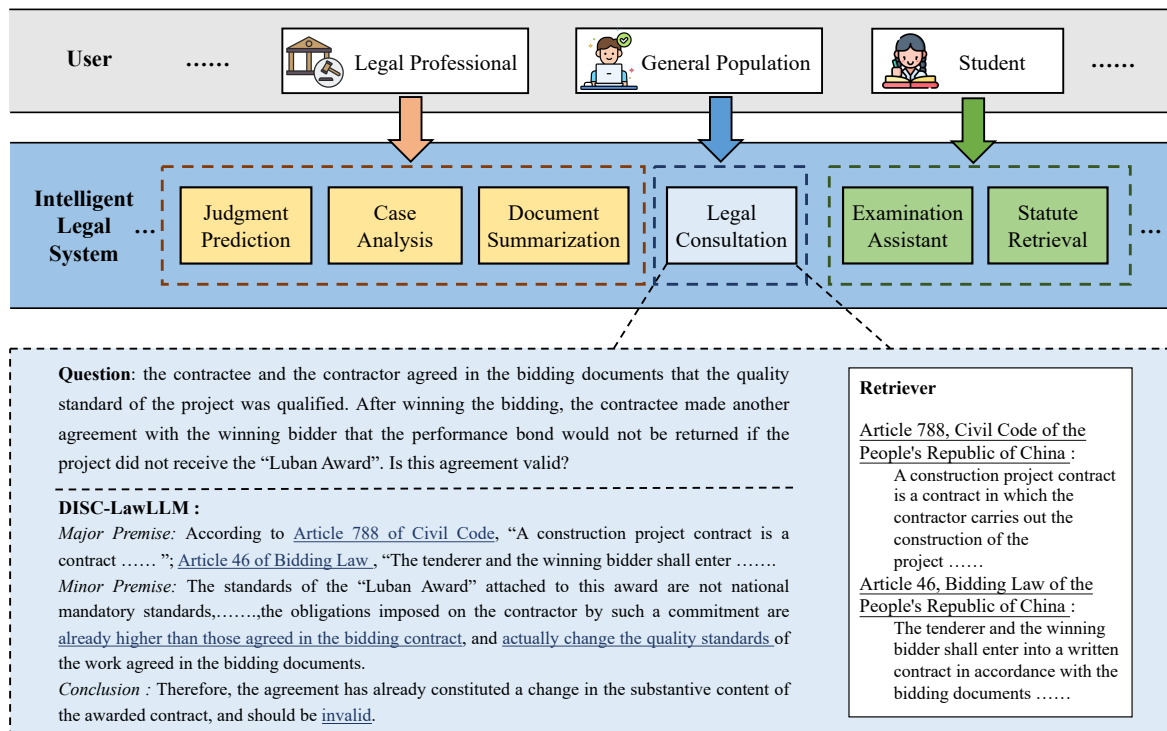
User …… Legal Professional General Population Student ……

Intelligent Legal System … Judgment Prediction Case Analysis Document Summarization Legal Consultation Examination Assistant Statute Retrieval …

**Question**: the contractee and the contractor agreed in the bidding documents that the quality standard of the project was qualified. After winning the bidding, the contractee made another agreement with the winning bidder that the performance bond would not be returned if the project did not receive the "Luban Award". Is this agreement valid?

**DISC-LawLLM :**
*Major Premise:* According to Article 788 of Civil Code, "A construction project contract is a contract …… "; Article 46 of Bidding Law , "The tenderer and the winning bidder shall enter …….
*Minor Premise:* The standards of the "Luban Award" attached to this award are not national mandatory standards,…….,the obligations imposed on the contractor by such a commitment are already higher than those agreed in the bidding contract, and actually change the quality standards of the work agreed in the bidding documents.
*Conclusion :* Therefore, the agreement has already constituted a change in the substantive content of the awarded contract, and should be invalid.

**Retriever**
Article 788, Civil Code of the People's Republic of China :
A construction project contract is a contract in which the contractor carries out the construction of the project ……
Article 46, Bidding Law of the People's Republic of China :
The tenderer and the winning bidder shall enter into a written contract in accordance with the bidding documents ……